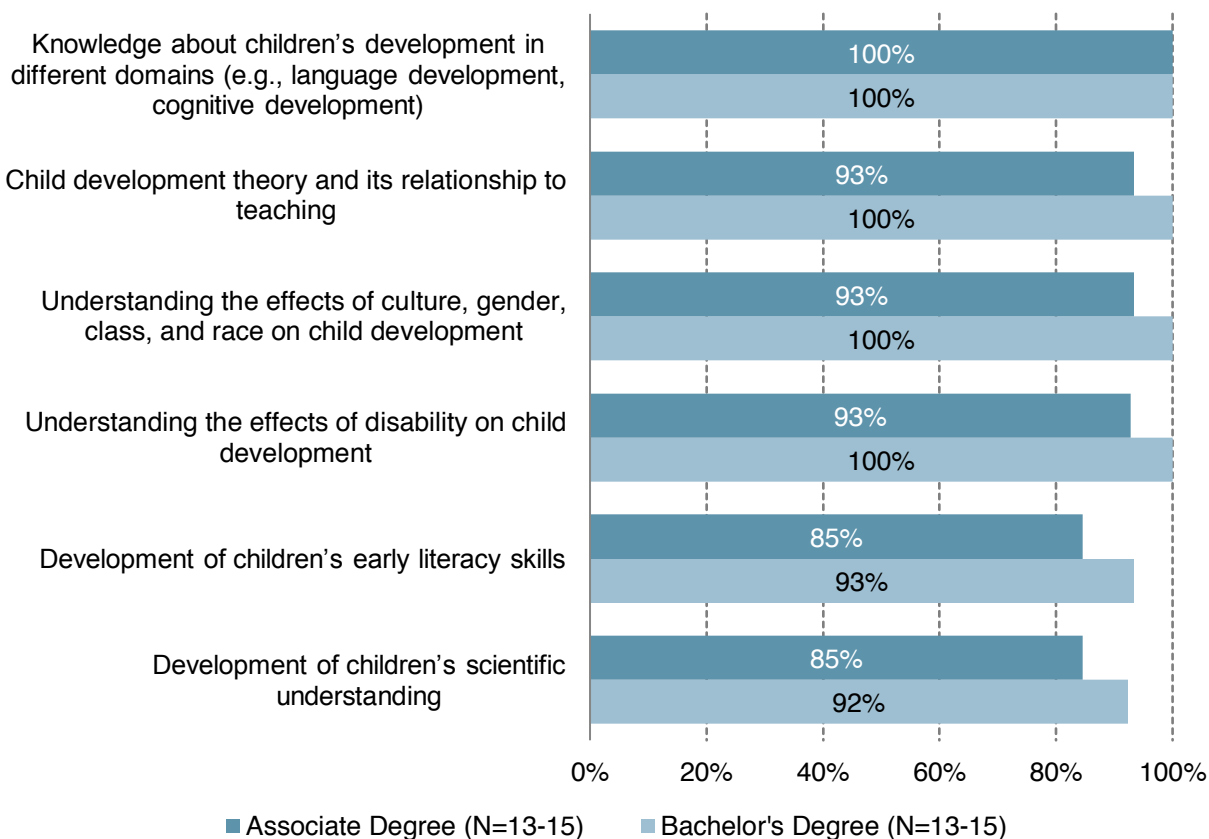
Knowledge about children’s development in different domains (e.g., language development, cognitive development)
100%
100%

Child development theory and its relationship to teaching
93%
100%

Understanding the effects of culture, gender, class, and race on child development
93%
100%

Understanding the effects of disability on child development
93%
100%

Development of children’s early literacy skills
85%
93%

Development of children’s scientific understanding
85%
92%

0% 20% 40% 60% 80% 100%

Associate Degree (N=13-15) Bachelor's Degree (N=13-15)